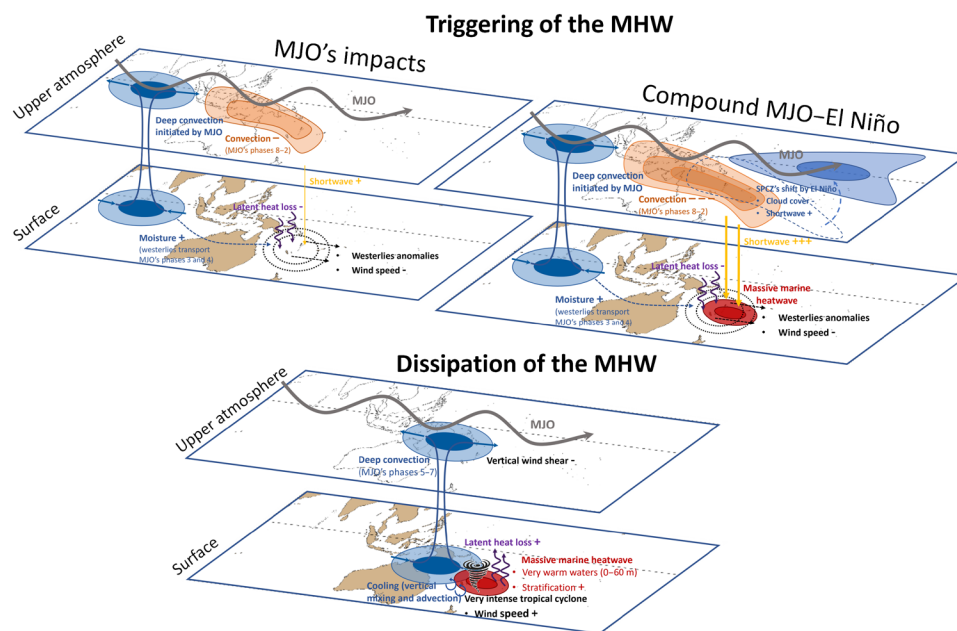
Triggering of the MHW

MJO's impacts

Upper atmosphere

MJO

Deep convection initiated by MJO

Convection – (MJO's phases 8–2)

Shortwave +

Surface

Latent heat loss –

Moisture + (westerlies transport MJO's phases 3 and 4)

• Westerlies anomalies
• Wind speed –

Compound MJO–El Niño

MJO

Deep convection initiated by MJO

Convection – (MJO's phases 8–2)

SPCZ's shift by El Niño
• Cloud cover –
• Shortwave +

Shortwave +++

Latent heat loss –

Massive marine heatwave

Moisture + (westerlies transport MJO's phases 3 and 4)

• Westerlies anomalies
• Wind speed –

Dissipation of the MHW

Upper atmosphere

MJO

Deep convection (MJO's phases 5–7)

Vertical wind shear –

Surface

Latent heat loss +

Massive marine heatwave
• Very warm waters (0–60 m)
• Stratification +

Cooling (vertical mixing and advection)

Very intense tropical cyclone
• Wind speed +